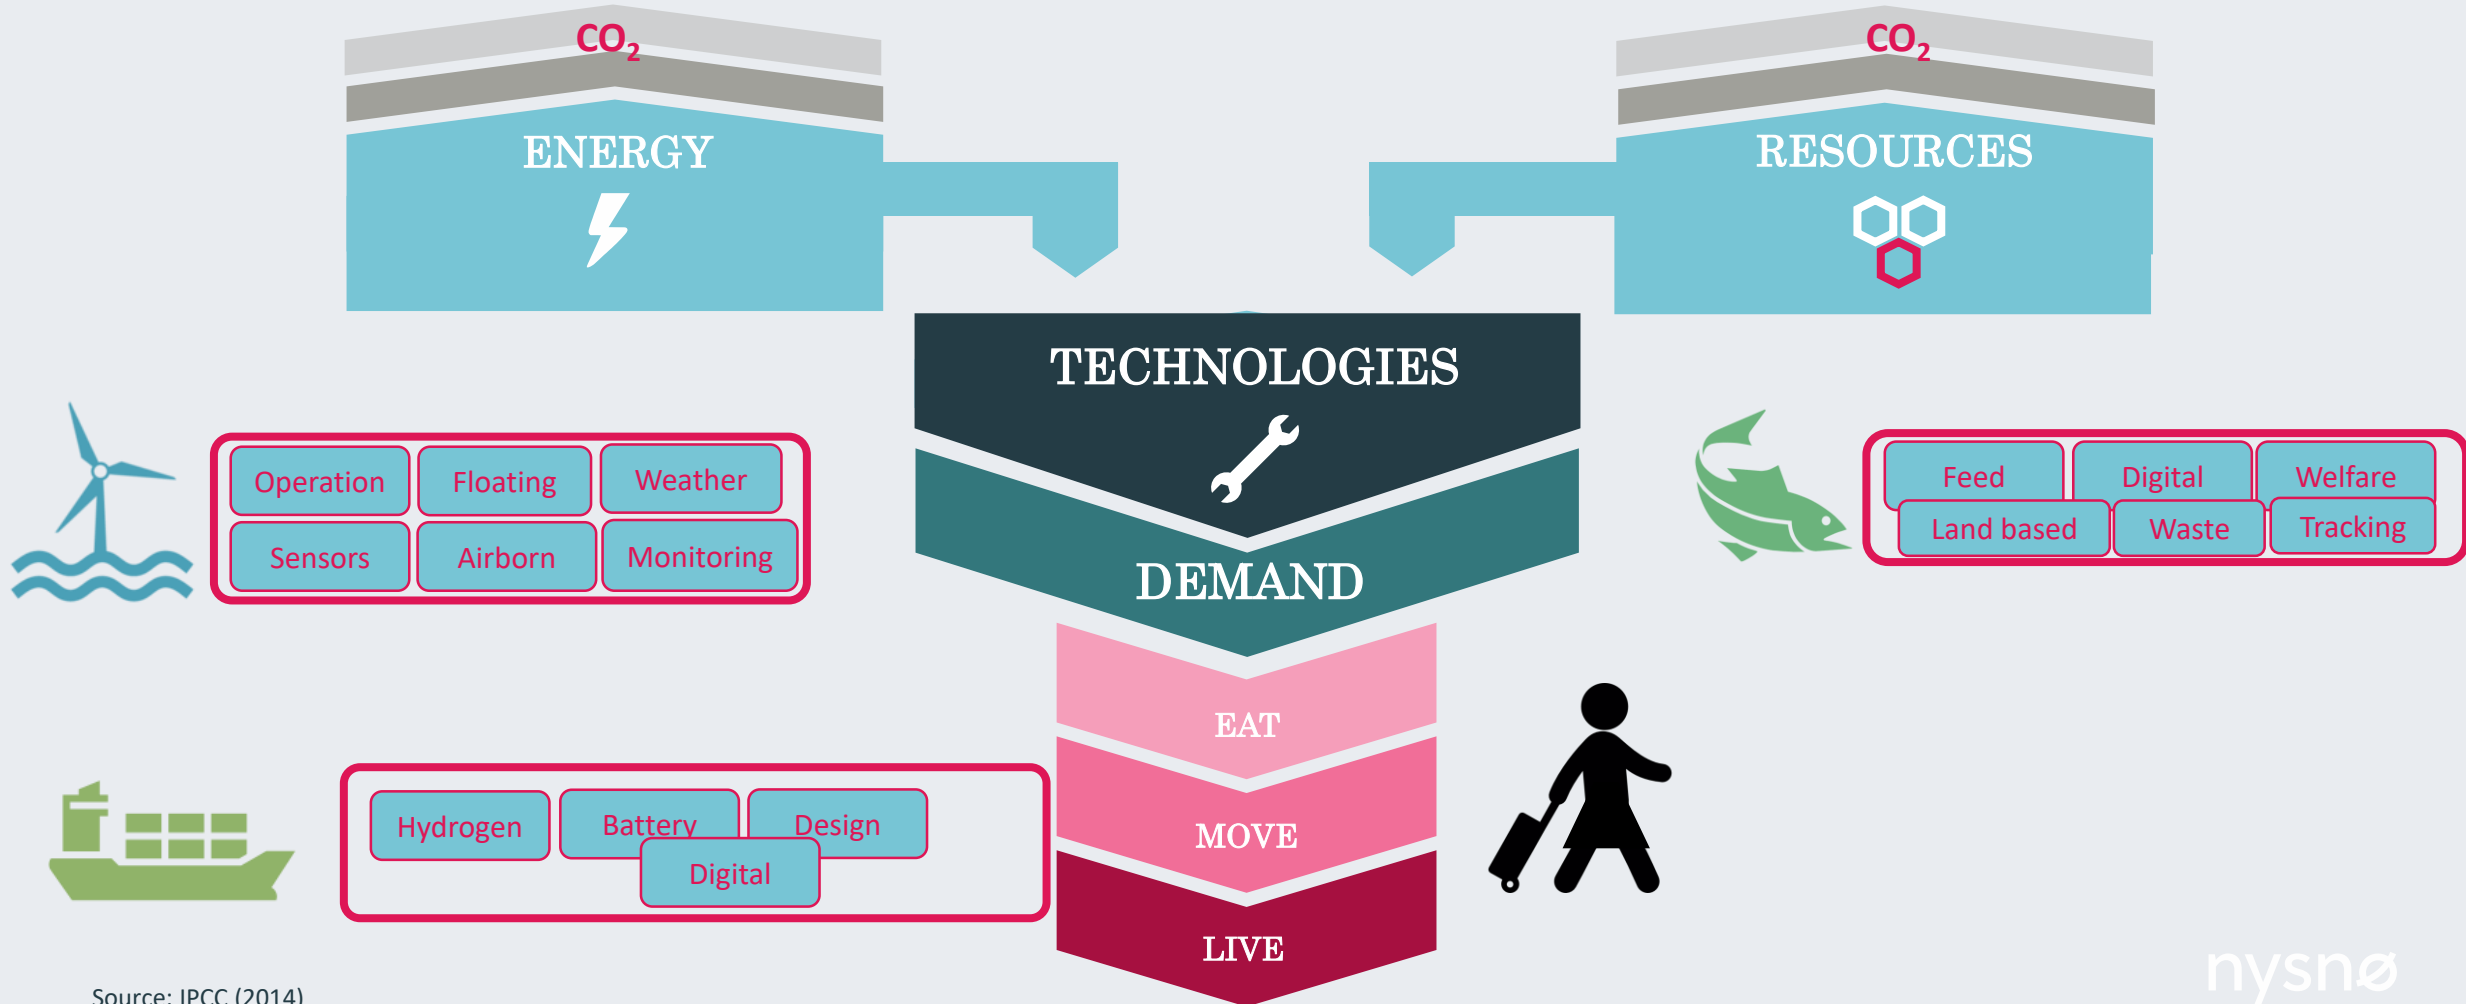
$CO_2$

ENERGY

$CO_2$

RESOURCES

TECHNOLOGIES

DEMAND

Operation
Floating
Weather
Sensors
Airborn
Monitoring

Feed
Digital
Welfare
Land based
Waste
Tracking

EAT

MOVE

LIVE

Hydrogen
Battery
Design
Digital

Source: IPCC (2014)

nysnø